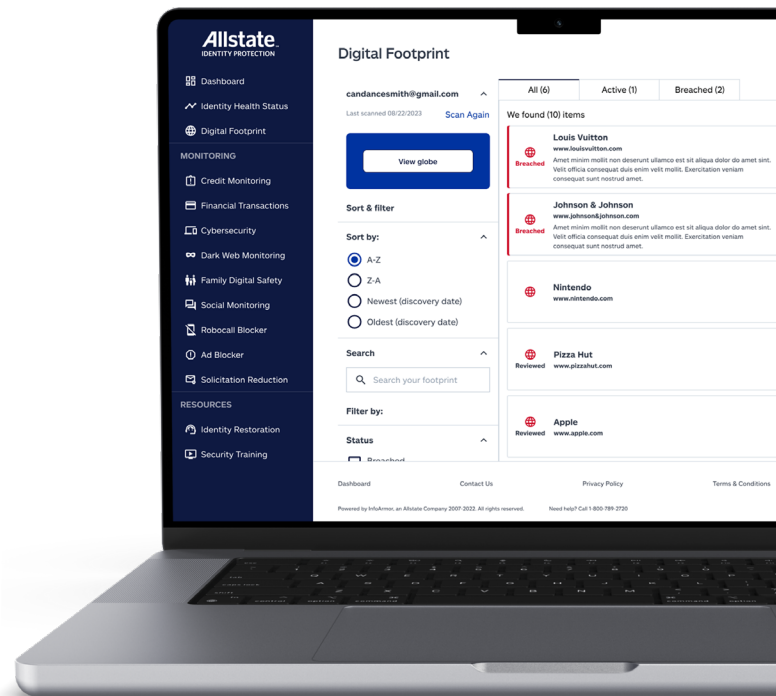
Allstate
IDENTITY PROTECTION

Dashboard
Identity Health Status
Digital Footprint
MONITORING
Credit Monitoring
Financial Transactions
Cybersecurity
Dark Web Monitoring
Family Digital Safety
Social Monitoring
Robocall Blocker
Ad Blocker
Solicitation Reduction
RESOURCES
Identity Restoration
Security Training

Digital Footprint

candancesmith@gmail.com
Last scanned 08/22/2023 Scan Again

View globe

Sort & filter

Sort by:
A-Z
Z-A
Newest (discovery date)
Oldest (discovery date)

Search
Search your footprint

Filter by:

Status
Breached

All (6) Active (1) Breached (2)

We found (10) items

Breached
Louis Vuitton
www.louisvuitton.com
Amet minim mollit non deserunt ullamco est sit aliqua dolor do amet sint. Velit officia consequat duis enim velit mollit. Exercitation veniam consequat sunt nostrud amet.

Breached
Johnson & Johnson
www.johnson&johnson.com
Amet minim mollit non deserunt ullamco est sit aliqua dolor do amet sint. Velit officia consequat duis enim velit mollit. Exercitation veniam consequat sunt nostrud amet.

Nintendo
www.nintendo.com

Reviewed
Pizza Hut
www.pizzahut.com

Reviewed
Apple
www.apple.com

Dashboard Contact Us Privacy Policy Terms & Conditions

Powered by InfoArmor, an Allstate Company 2007-2022. All rights reserved. Need help? Call 1-800-789-2720